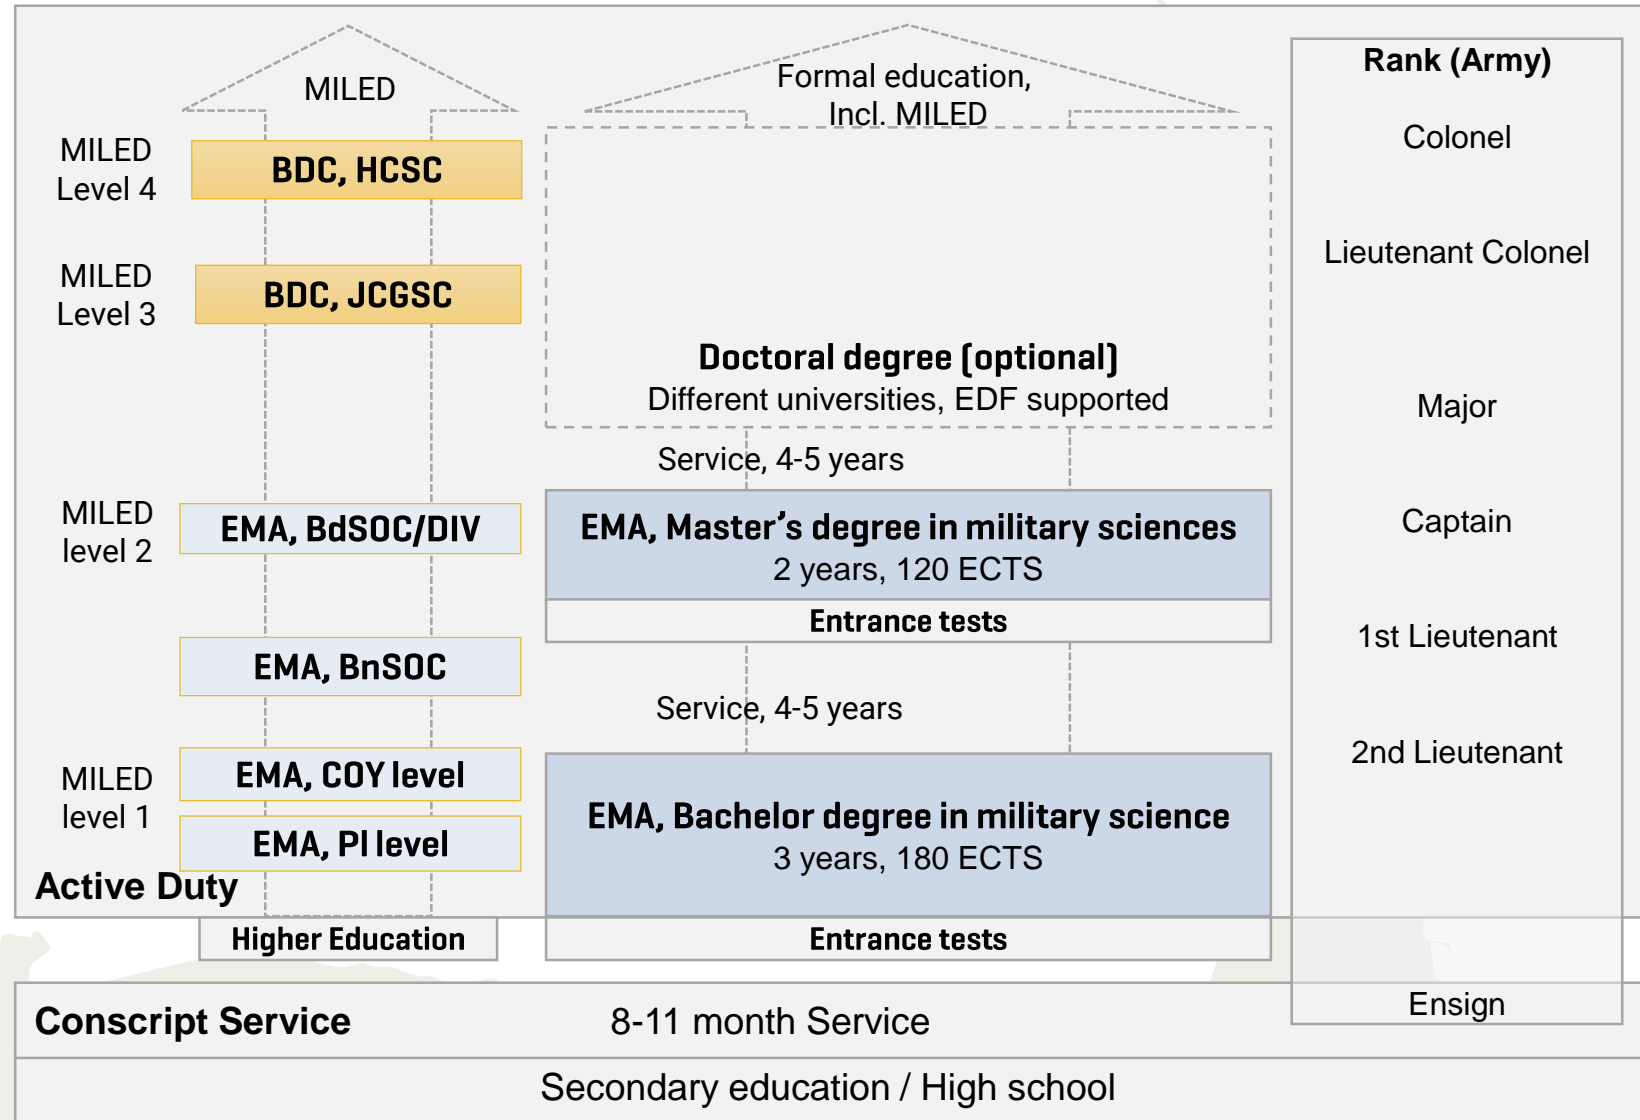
MILED

Formal education, Incl. MILED

Rank (Army)

MILED Level 4

BDC, HCSC

Colonel

MILED Level 3

BDC, JCGSC

Lieutenant Colonel

Doctoral degree (optional)
Different universities, EDF supported

Major

Service, 4-5 years

MILED level 2

EMA, BdSOC/DIV

EMA, Master’s degree in military sciences
2 years, 120 ECTS

Captain

Entrance tests

EMA, BnSOC

1st Lieutenant

Service, 4-5 years

2nd Lieutenant

MILED level 1

EMA, COY level

EMA, Bachelor degree in military science
3 years, 180 ECTS

EMA, Pl level

Active Duty

Higher Education

Entrance tests

Ensign

Conscript Service

8-11 month Service

Secondary education / High school